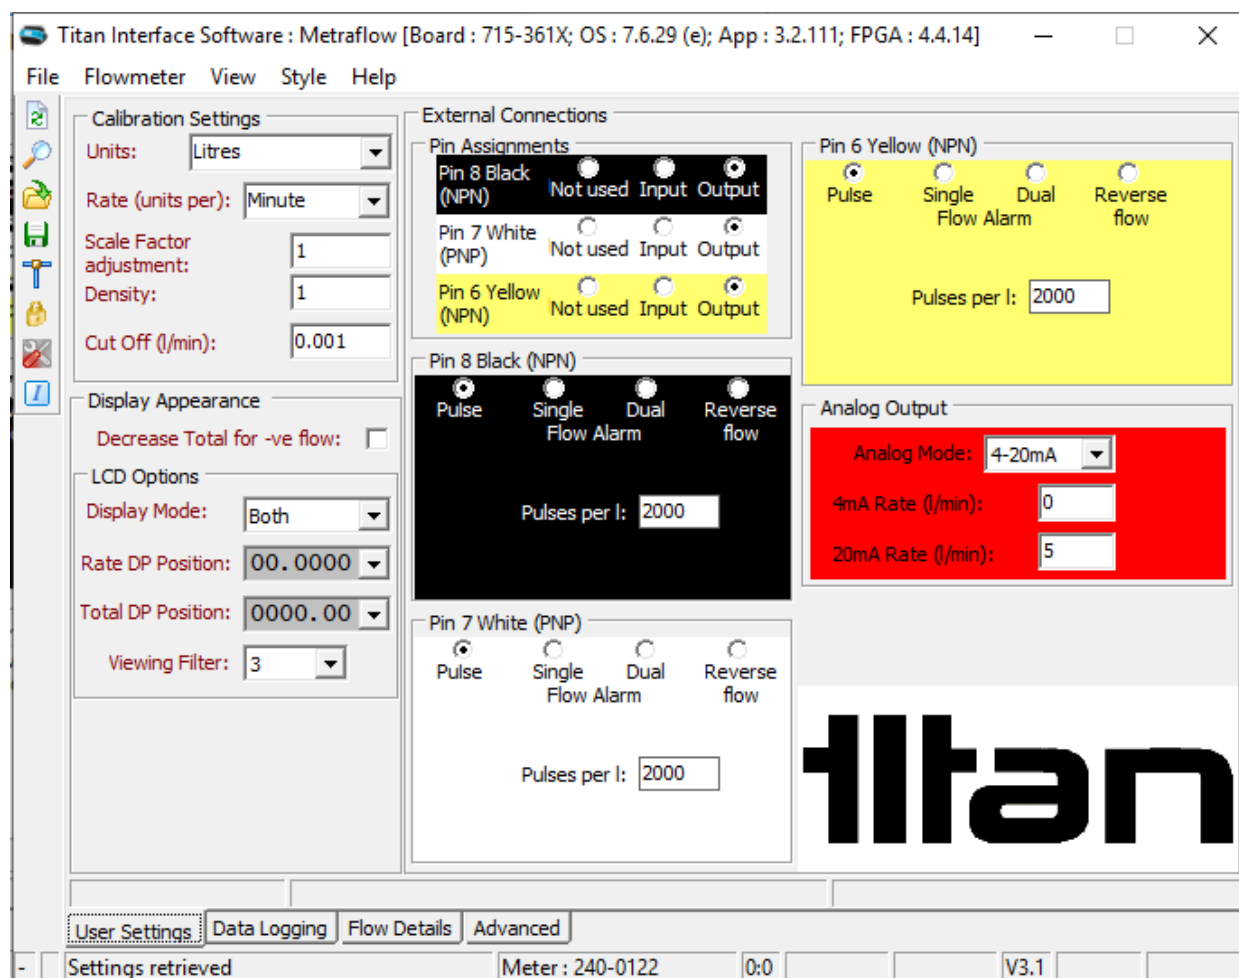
Titan Interface Software : Metraflow [Board : 715-361X; OS : 7.6.29 (e); App : 3.2.111; FPGA : 4.4.14]

File Flowmeter View Style Help

Calibration Settings
Units: Litres
Rate (units per): Minute
Scale Factor adjustment: 1
Density: 1
Cut Off (l/min): 0.001

Display Appearance
Decrease Total for -ve flow:
LCD Options
Display Mode: Both
Rate DP Position: 00.0000
Total DP Position: 0000.00
Viewing Filter: 3

External Connections
Pin Assignments

| | | | |
|---|---|---|---|
| Pin 8 Black (NPN) | Not used | Input | Output |
| Pin 7 White (PNP) | Not used | Input | Output |
| Pin 6 Yellow (NPN) | Not used | Input | Output |

Pin 8 Black (NPN)
Pulse Single Flow Alarm Dual Reverse flow
Pulses per l: 2000

Pin 7 White (PNP)
Pulse Single Flow Alarm Dual Reverse flow
Pulses per l: 2000

Pin 6 Yellow (NPN)
Pulse Single Flow Alarm Dual Reverse flow
Pulses per l: 2000

Analog Output
Analog Mode: 4-20mA
4mA Rate (l/min): 0
20mA Rate (l/min): 5

titan

User Settings Data Logging Flow Details Advanced

Settings retrieved Meter : 240-0122 0:0 V3.1